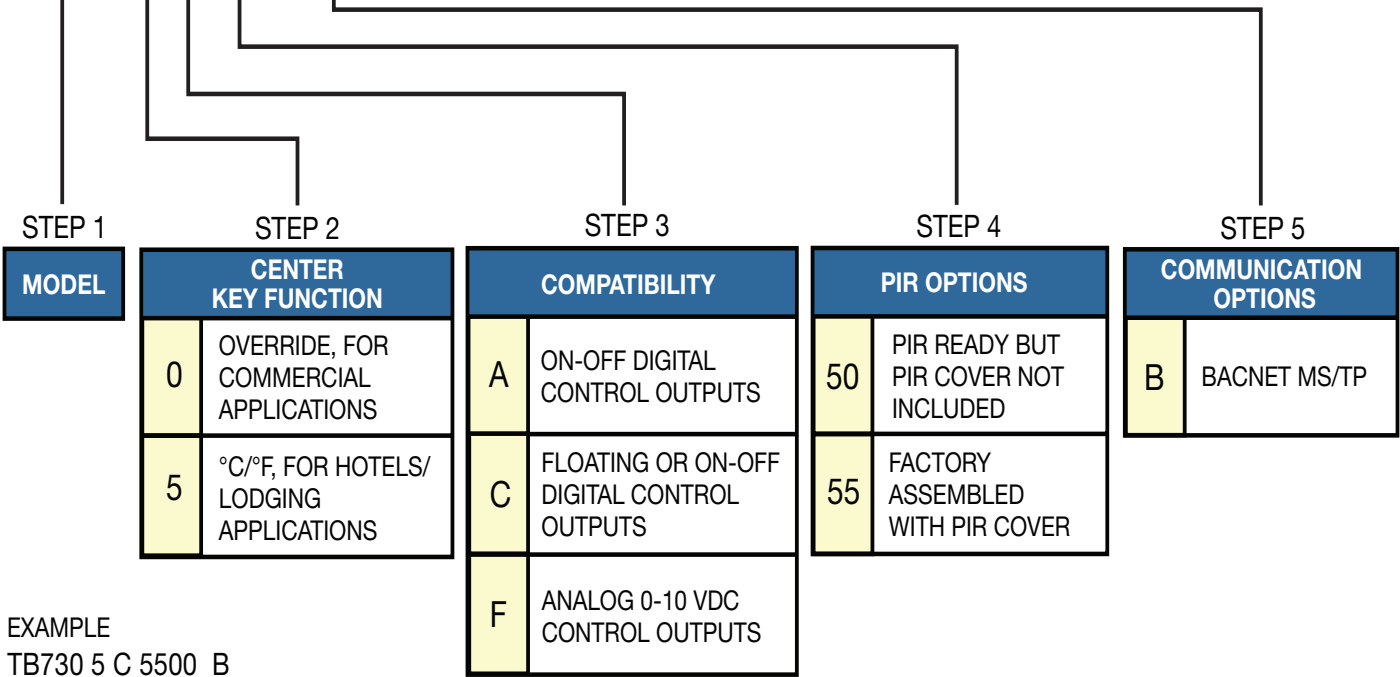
STEP 1

| MODEL |
|---|

STEP 2

| CENTER KEY FUNCTION | |
|---|---|
| 0 | OVERRIDE, FOR COMMERCIAL APPLICATIONS |
| 5 | °C/°F, FOR HOTELS/ LODGING APPLICATIONS |

STEP 3

| COMPATIBILITY | |
|---|---|
| A | ON-OFF DIGITAL CONTROL OUTPUTS |
| C | FLOATING OR ON-OFF DIGITAL CONTROL OUTPUTS |
| F | ANALOG 0-10 VDC CONTROL OUTPUTS |

STEP 4

| PIR OPTIONS | |
|---|---|
| 50 | PIR READY BUT PIR COVER NOT INCLUDED |
| 55 | FACTORY ASSEMBLED WITH PIR COVER |

STEP 5

| COMMUNICATION OPTIONS | |
|---|---|
| B | BACNET MS/TP |

EXAMPLE
TB730 5 C 5500 B